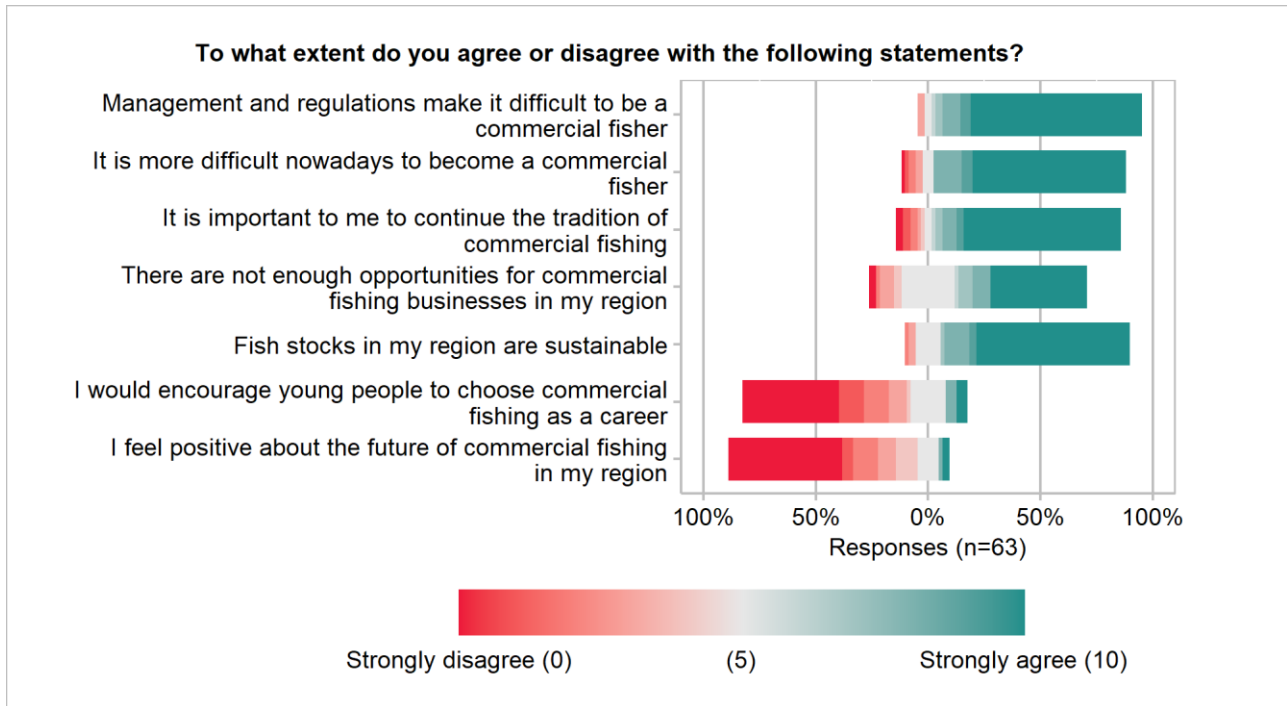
To what extent do you agree or disagree with the following statements?

Management and regulations make it difficult to be a commercial fisher

It is more difficult nowadays to become a commercial fisher

It is important to me to continue the tradition of commercial fishing

There are not enough opportunities for commercial fishing businesses in my region

Fish stocks in my region are sustainable

I would encourage young people to choose commercial fishing as a career

I feel positive about the future of commercial fishing in my region

100% 50% 0% 50% 100%

Responses (n=63)

Strongly disagree (0) (5) Strongly agree (10)